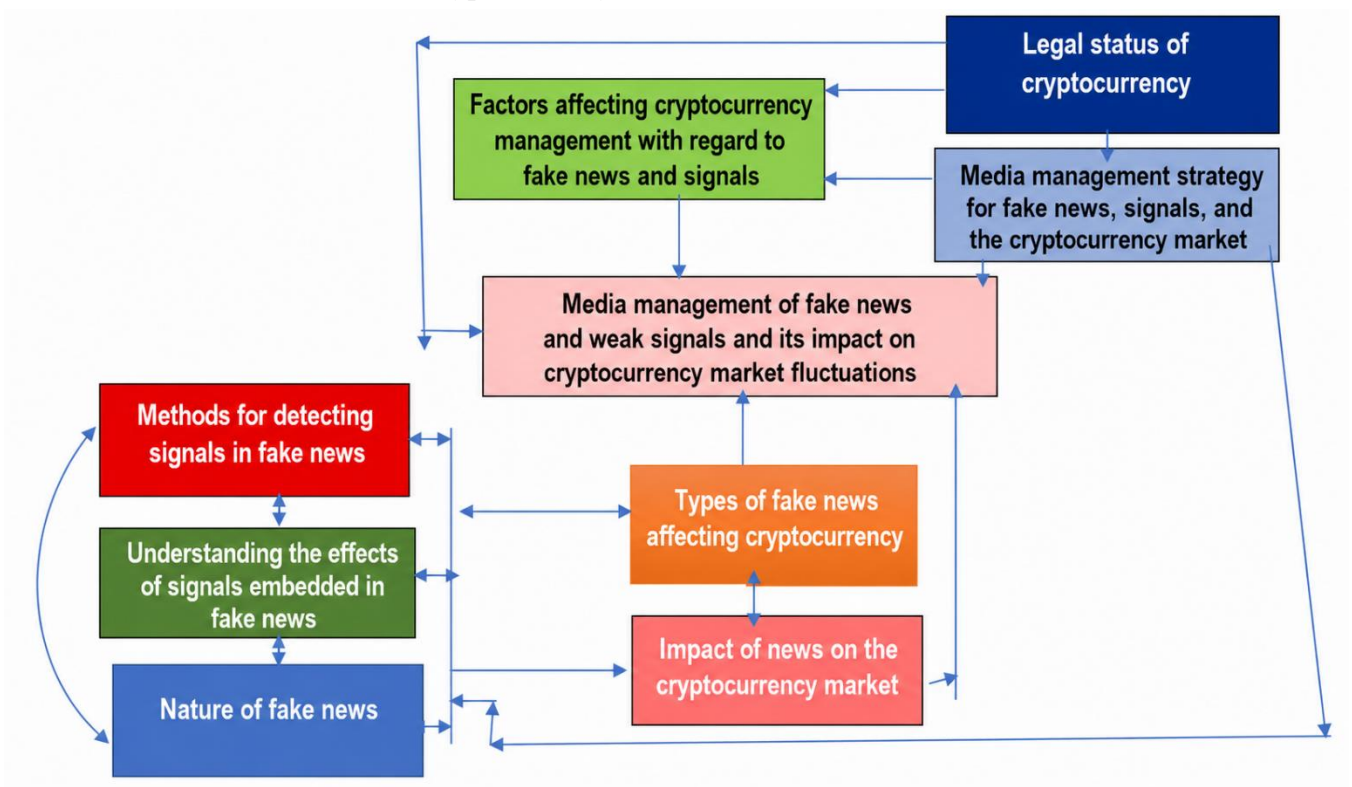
Legal status of cryptocurrency

Factors affecting cryptocurrency management with regard to fake news and signals

Media management strategy for fake news, signals, and the cryptocurrency market

Media management of fake news and weak signals and its impact on cryptocurrency market fluctuations

Methods for detecting signals in fake news

Understanding the effects of signals embedded in fake news

Nature of fake news

Types of fake news affecting cryptocurrency

Impact of news on the cryptocurrency market